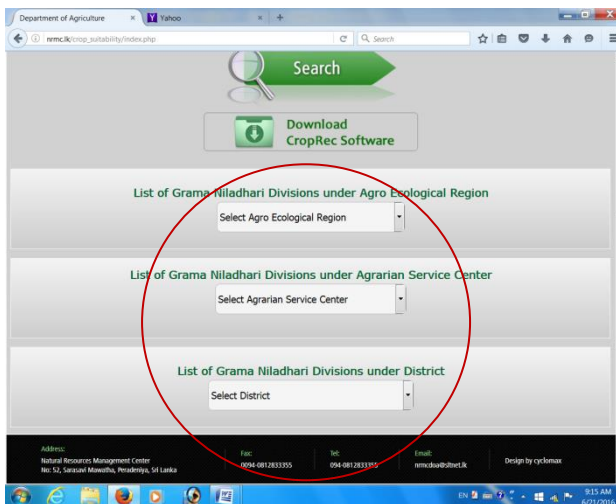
Department of Agriculture ×

Yahoo ×

+

nrmc.lk/crop_suitability/index.php

Search

Search

Download CropRec Software

List of Grama Niladhari Divisions under Agro Ecological Region

Select Agro Ecological Region

List of Grama Niladhari Divisions under Agrarian Service Center

Select Agrarian Service Center

List of Grama Niladhari Divisions under District

Select District

Address:
Natural Resources Management Center
No: 52, Sarasavi Mawatha, Peradeniya, Sri Lanka

Fax:
0094-0812833355

Tel:
094-0812833355

Email:
nrmcdoa@sltnet.lk

Design by cyclomax

EN

9:15 AM
6/21/2016